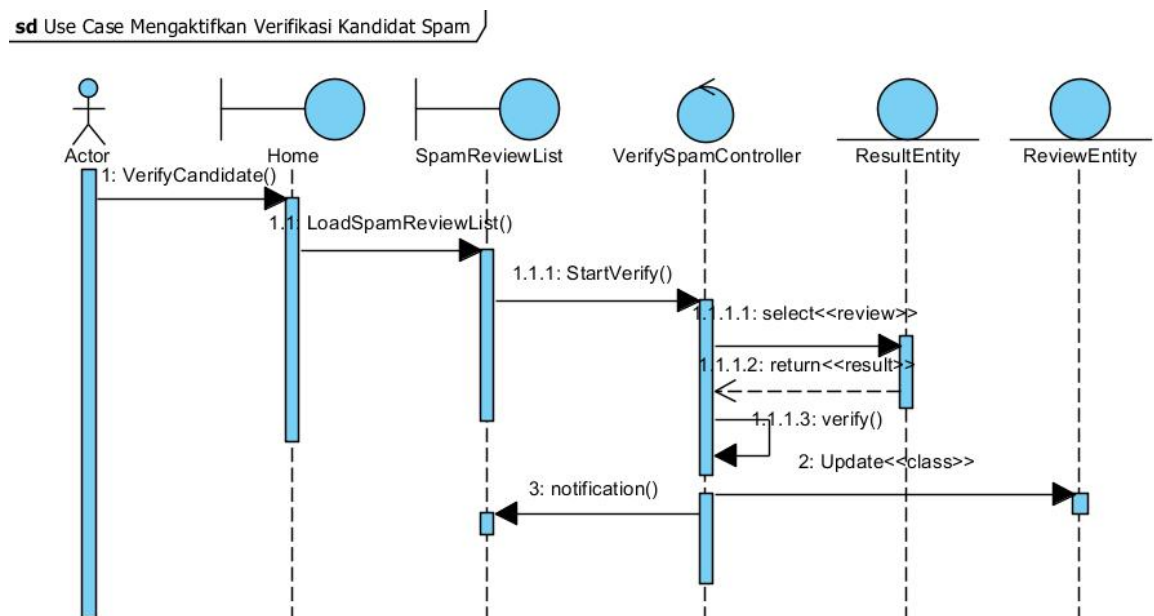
sd Use Case Mengaktifkan Verifikasi Kandidat Spam

Actor
Home
SpamReviewList
VerifySpamController
ResultEntity
ReviewEntity

1: VerifyCandidate()
1.1: LoadSpamReviewList()
1.1.1: StartVerify()
1.1.1.1: select<<review>>
1.1.1.2: return<<result>>
1.1.1.3: verify()
2: Update<<class>>
3: notification()